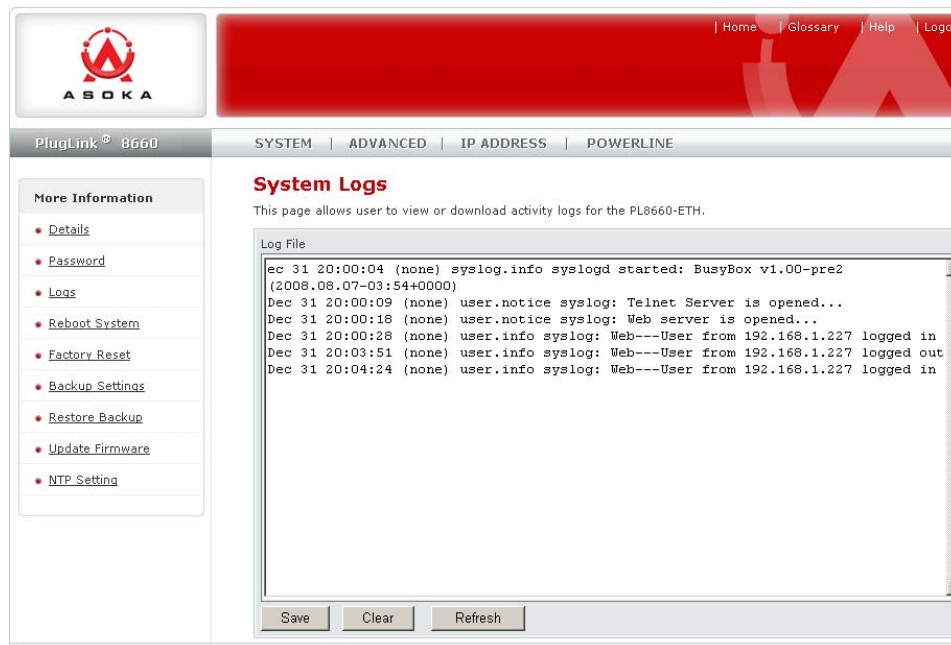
ASOKA

| Home | Glossary | Help | Logo

PlugLink® 8660

SYSTEM | ADVANCED | IP ADDRESS | POWERLINE

More Information

Details
Password
Logs
Reboot System
Factory Reset
Backup Settings
Restore Backup
Update Firmware
NTP Setting

System Logs

This page allows user to view or download activity logs for the PL8660-ETH.

Log File

ec 31 20:00:04 (none) syslog.info syslogd started: BusyBox v1.00-pre2 (2008.08.07-03:54+0000)
Dec 31 20:00:09 (none) user.notice syslog: Telnet Server is opened...
Dec 31 20:00:18 (none) user.notice syslog: Web server is opened...
Dec 31 20:00:28 (none) user.info syslog: Web---User from 192.168.1.227 logged in
Dec 31 20:03:51 (none) user.info syslog: Web---User from 192.168.1.227 logged out
Dec 31 20:04:24 (none) user.info syslog: Web---User from 192.168.1.227 logged in

Save Clear Refresh